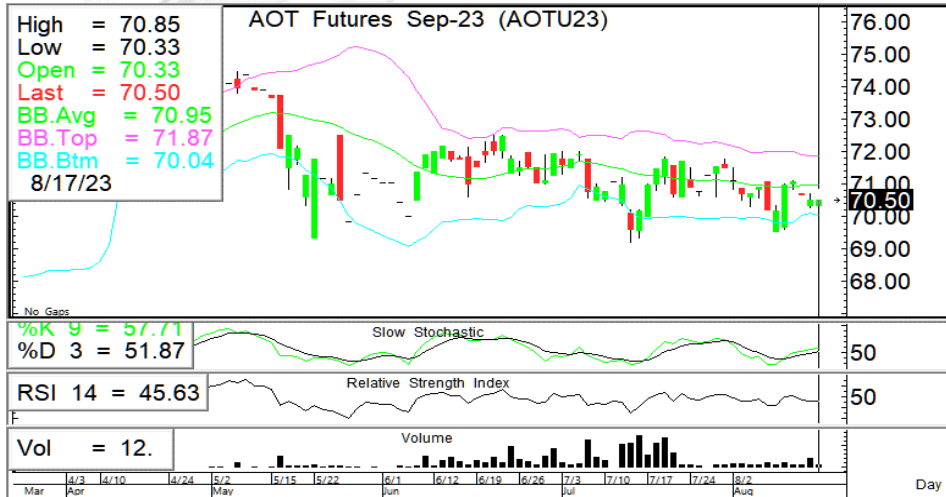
High = 70.85
Low = 70.33
Open = 70.33
Last = 70.50
BB.Avg = 70.95
BB.Top = 71.87
BB.Btm = 70.04
8/17/23

AOT Futures Sep-23 (AOTU23)

76.00
75.00
74.00
73.00
72.00
71.00
70.50
70.00
69.00
68.00

No Gaps

%K 9 = 57.71
%D 3 = 51.87
Slow Stochastic
50

RSI 14 = 45.63
Relative Strength Index
50

Vol = 12.
Volume

4/3 4/10 4/24 5/2 5/15 5/22 6/1 6/12 6/19 6/26 7/3 7/10 7/17 7/24 8/2
Mar Apr May Jun Jul Aug
Day